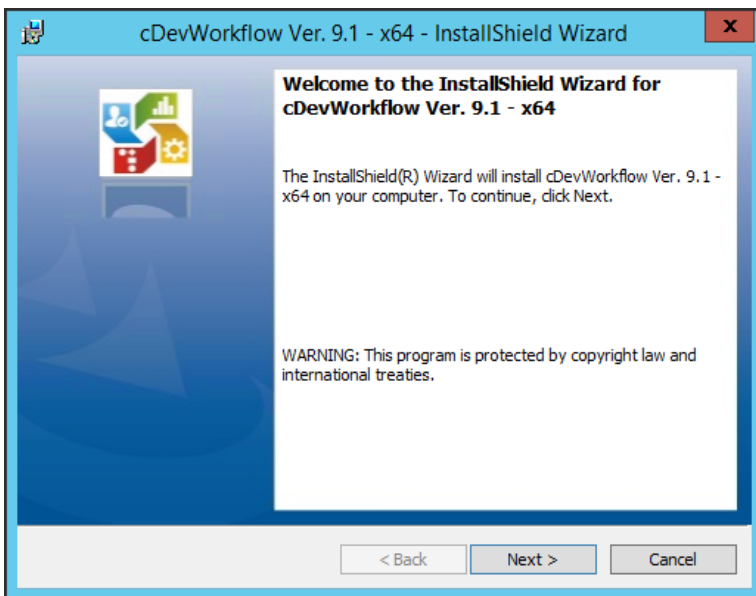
cDevWorkflow Ver. 9.1 - x64 - InstallShield Wizard

x

Welcome to the InstallShield Wizard for cDevWorkflow Ver. 9.1 - x64

The InstallShield(R) Wizard will install cDevWorkflow Ver. 9.1 - x64 on your computer. To continue, click Next.

WARNING: This program is protected by copyright law and international treaties.

< Back

Next >

Cancel